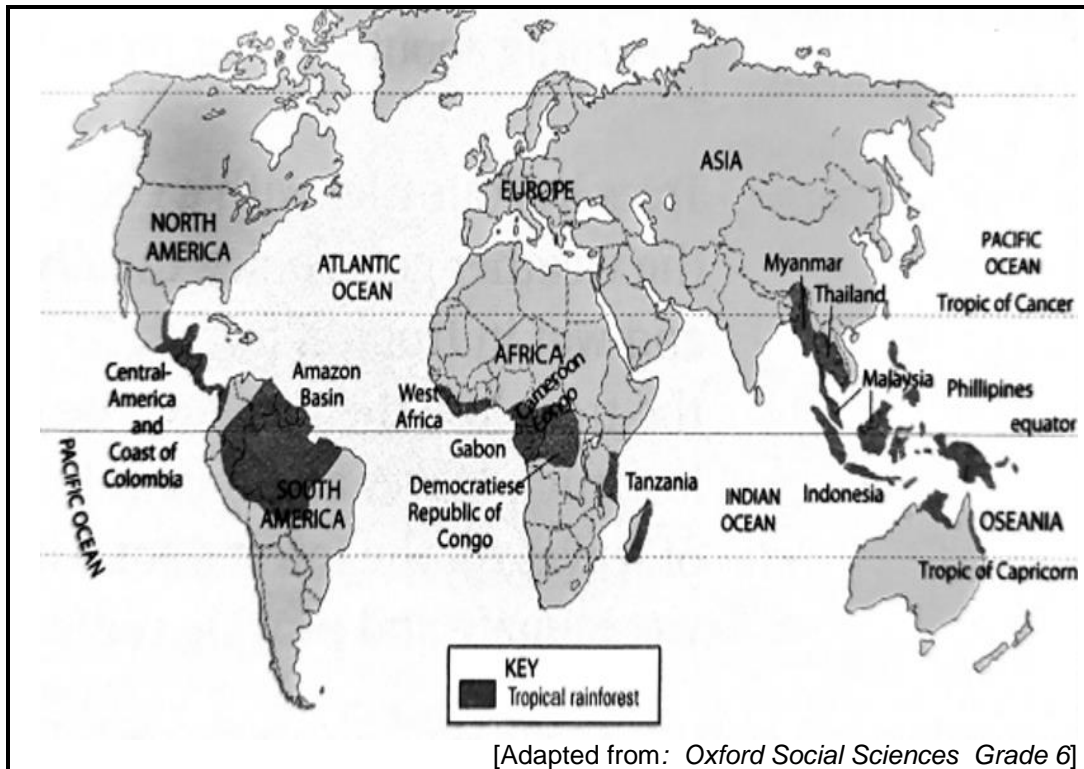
NORTH AMERICA

ATLANTIC OCEAN

EUROPE

ASIA

PACIFIC OCEAN

Tropic of Cancer

Myanmar

Thailand

Central-America and Coast of Colombia

Amazon Basin

AFRICA

West Africa

Cameroon

Congo

Malaysia

Phillipines

equator

PACIFIC OCEAN

Gabon

SOUTH AMERICA

Democratiese Republic of Congo

Tanzania

INDIAN OCEAN

Indonesia

OSEANIA

Tropic of Capricorn

KEY

Tropical rainforest

[Adapted from: *Oxford Social Sciences Grade 6*]